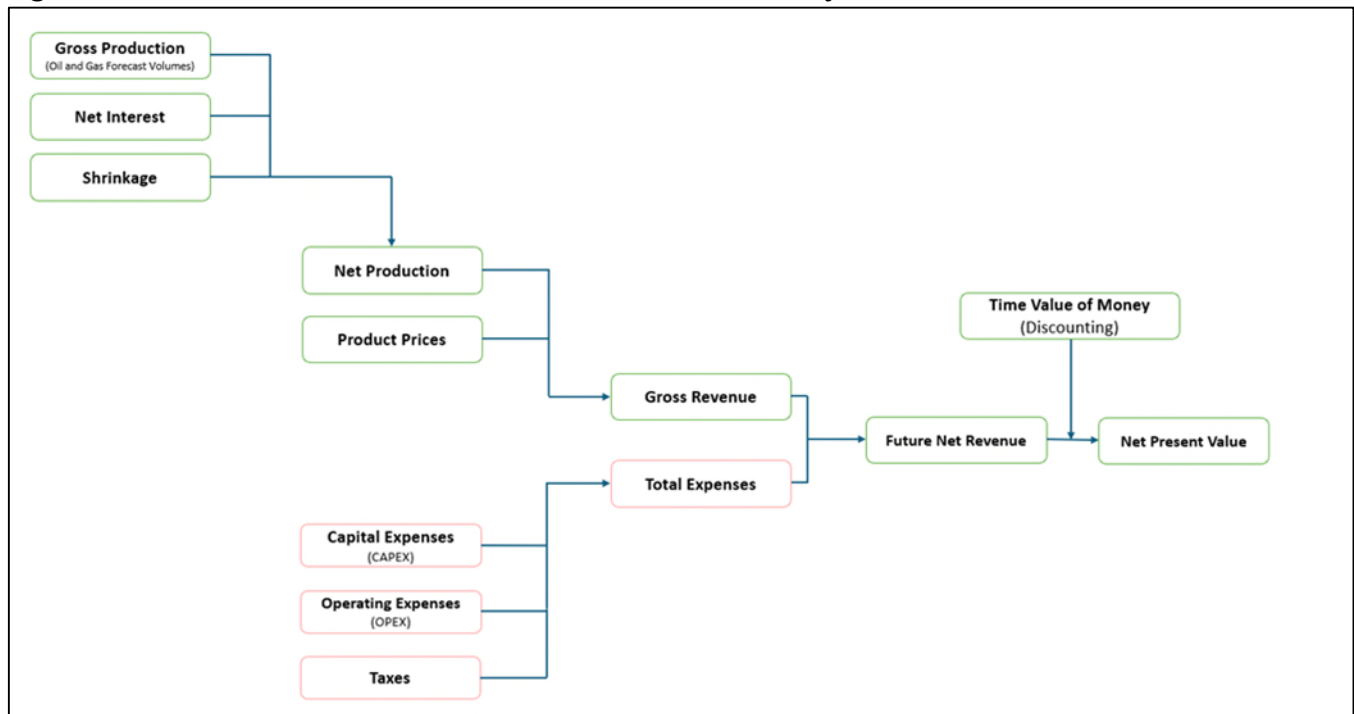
Gross Production
(Oil and Gas Forecast Volumes)

Net Interest

Shrinkage

Net Production

Product Prices

Gross Revenue

Total Expenses

Capital Expenses
(CAPEX)

Operating Expenses
(OPEX)

Taxes

Time Value of Money
(Discounting)

Future Net Revenue

Net Present Value